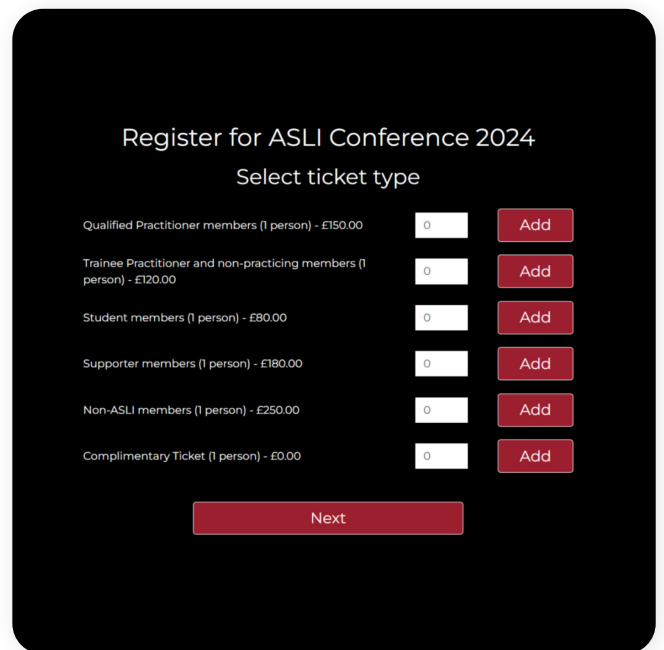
Register for ASLI Conference 2024

Select ticket type

Qualified Practitioner members (1 person) - £150.00 0 Add

Trainee Practitioner and non-practicing members (1 person) - £120.00 0 Add

Student members (1 person) - £80.00 0 Add

Supporter members (1 person) - £180.00 0 Add

Non-ASLI members (1 person) - £250.00 0 Add

Complimentary Ticket (1 person) - £0.00 0 Add

Next